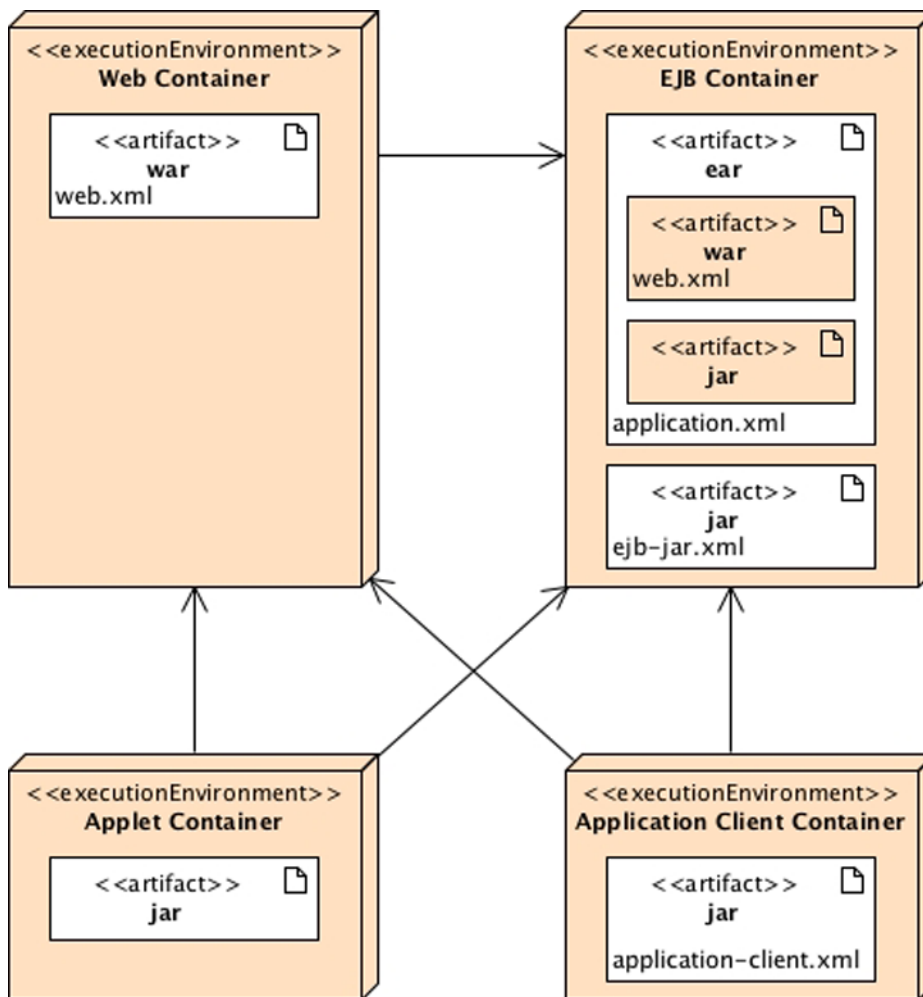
<<executionEnvironment>>
Web Container

<<artifact>>
war
web.xml

<<executionEnvironment>>
EJB Container

<<artifact>>
ear

<<artifact>>
war
web.xml

<<artifact>>
jar

application.xml

<<artifact>>
jar
ejb-jar.xml

<<executionEnvironment>>
Applet Container

<<artifact>>
jar

<<executionEnvironment>>
Application Client Container

<<artifact>>
jar
application-client.xml